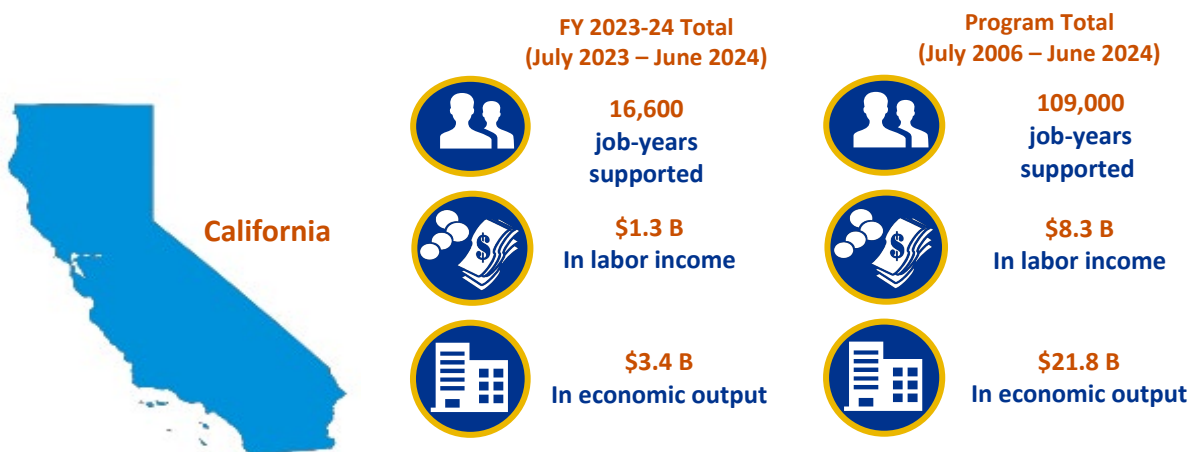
California

FY 2023-24 Total
(July 2023 – June 2024)

16,600
job-years supported

$1.3 B
In labor income

$3.4 B
In economic output

Program Total
(July 2006 – June 2024)

109,000
job-years supported

$8.3 B
In labor income

$21.8 B
In economic output